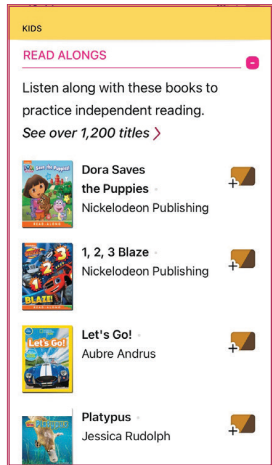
KIDS

READ ALONGS

Listen along with these books to practice independent reading.

*See over 1,200 titles* >

Dora Saves the Puppies
Nickelodeon Publishing

1, 2, 3 Blaze
Nickelodeon Publishing

Let's Go!
Aubre Andrus

Platypus
Jessica Rudolph